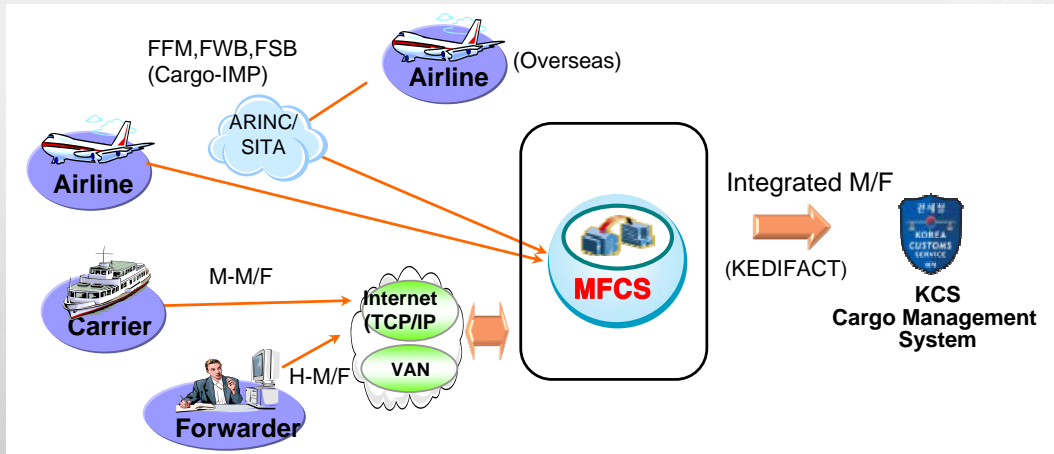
FFM,FWB,FSB
(Cargo-IMP)

Airline

(Overseas)

ARINC/
SITA

Airline

Integrated M/F

MFCS

(KEDIFACT)

KOREA CUSTOMS SERVICE

KCS
Cargo Management
System

Carrier

M-M/F

Internet
(TCP/IP

VAN

H-M/F

Forwarder